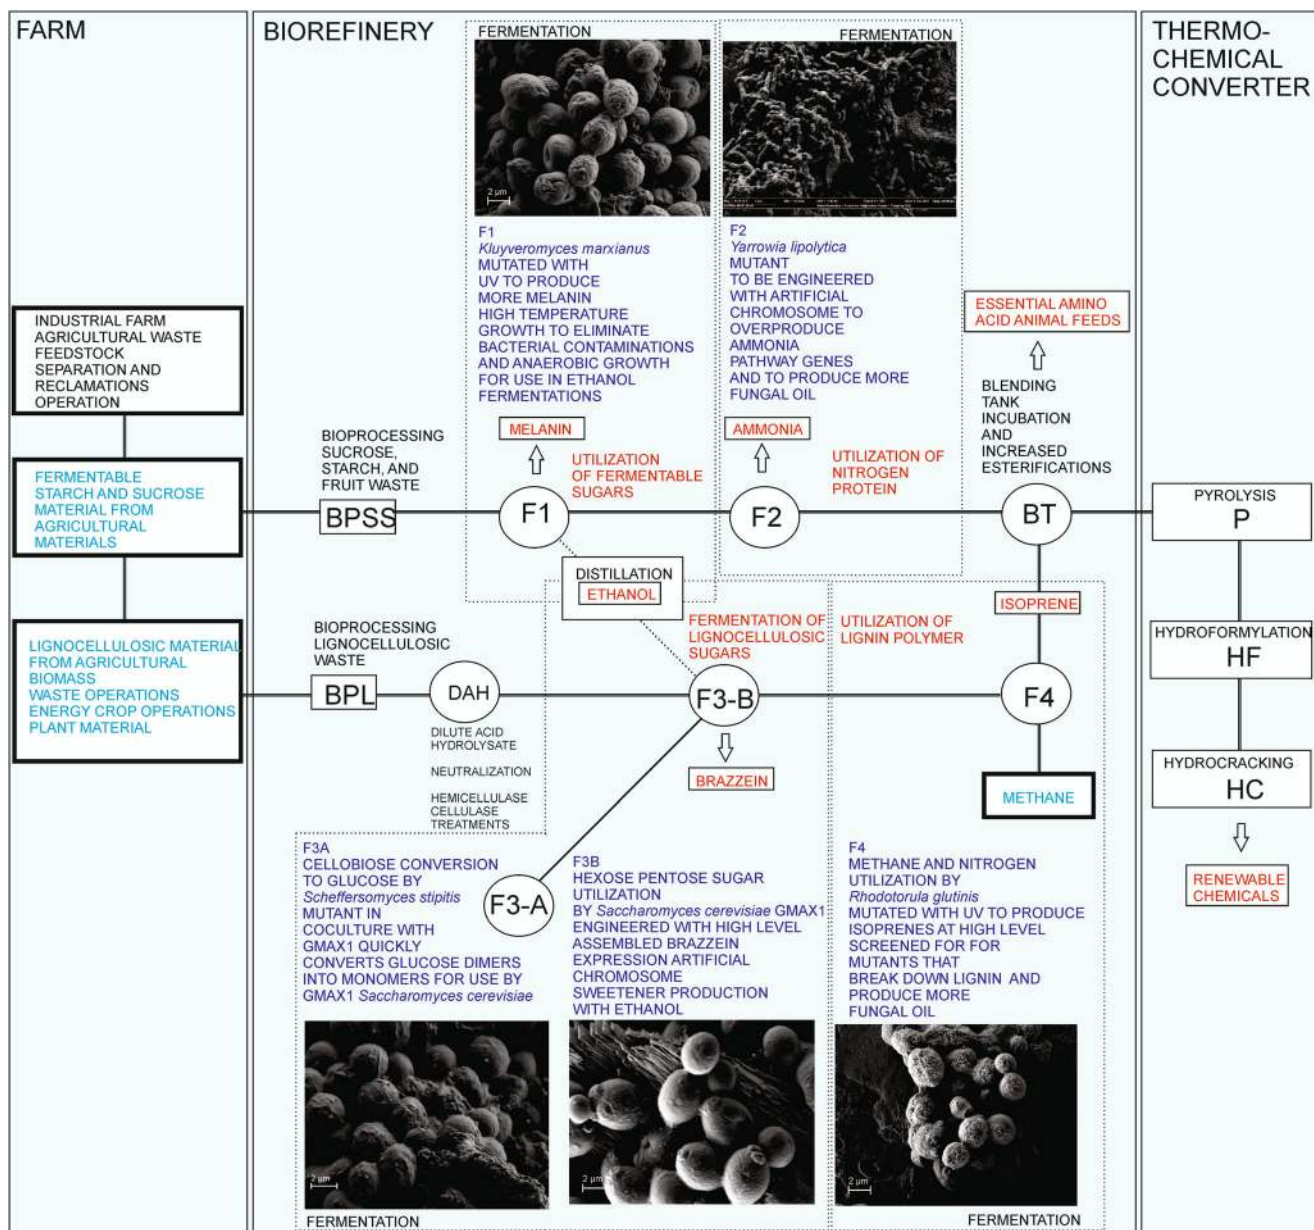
FARM

INDUSTRIAL FARM AGRICULTURAL WASTE FEEDSTOCK SEPARATION AND RECLAMATIONS OPERATION

FERMENTABLE STARCH AND SUCROSE MATERIAL FROM AGRICULTURAL MATERIALS

LIGNOCELLULOSIC MATERIAL FROM AGRICULTURAL BIOMASS WASTE OPERATIONS ENERGY CROP OPERATIONS PLANT MATERIAL

BIOREFINERY

FERMENTATION

2 µm

F1
*Kluyveromyces marxianus*
MUTATED WITH UV TO PRODUCE MORE MELANIN HIGH TEMPERATURE GROWTH TO ELIMINATE BACTERIAL CONTAMINATIONS AND ANAEROBIC GROWTH FOR USE IN ETHANOL FERMENTATIONS

MELANIN

FERMENTATION

F2
*Yarrowia lipolytica*
MUTANT TO BE ENGINEERED WITH ARTIFICIAL CHROMOSOME TO OVERPRODUCE AMMONIA PATHWAY GENES AND TO PRODUCE MORE FUNGAL OIL

AMMONIA

ESSENTIAL AMINO ACID ANIMAL FEEDS

BLENDING TANK INCUBATION AND INCREASED ESTERIFICATIONS

BIOPROCESSING SUCROSE, STARCH, AND FRUIT WASTE

BPSS

UTILIZATION OF FERMENTABLE SUGARS

F1

F2

UTILIZATION OF NITROGEN PROTEIN

BT

DISTILLATION
ETHANOL

ISOPRENE

BIOPROCESSING LIGNOCELLULOSIC WASTE

BPL

DAH

DILUTE ACID HYDROLYSATE

NEUTRALIZATION

HEMICELLULASE CELLULASE TREATMENTS

FERMENTATION OF LIGNOCELLULOSIC SUGARS

F3-B

BRAZZEIN

UTILIZATION OF LIGNIN POLYMER

F4

METHANE

F3A
CELLOBIOSE CONVERSION TO GLUCOSE BY *Scheffersomyces stipitis* MUTANT IN COCULTURE WITH GMAX1 QUICKLY CONVERTS GLUCOSE DIMERS INTO MONOMERS FOR USE BY GMAX1 *Saccharomyces cerevisiae*

F3-A

F3B
HEXOSE PENTOSE SUGAR UTILIZATION BY *Saccharomyces cerevisiae* GMAX1 ENGINEERED WITH HIGH LEVEL ASSEMBLED BRAZZEIN EXPRESSION ARTIFICIAL CHROMOSOME SWEETENER PRODUCTION WITH ETHANOL

F4
METHANE AND NITROGEN UTILIZATION BY *Rhodotorula glutinis* MUTATED WITH UV TO PRODUCE ISOPRENES AT HIGH LEVEL SCREENED FOR FOR MUTANTS THAT BREAK DOWN LIGNIN AND PRODUCE MORE FUNGAL OIL

2 µm

2 µm

2 µm

FERMENTATION

FERMENTATION

THERMO-CHEMICAL CONVERTER

PYROLYSIS
P

HYDROFORMYLATION
HF

HYDROCRACKING
HC

RENEWABLE CHEMICALS